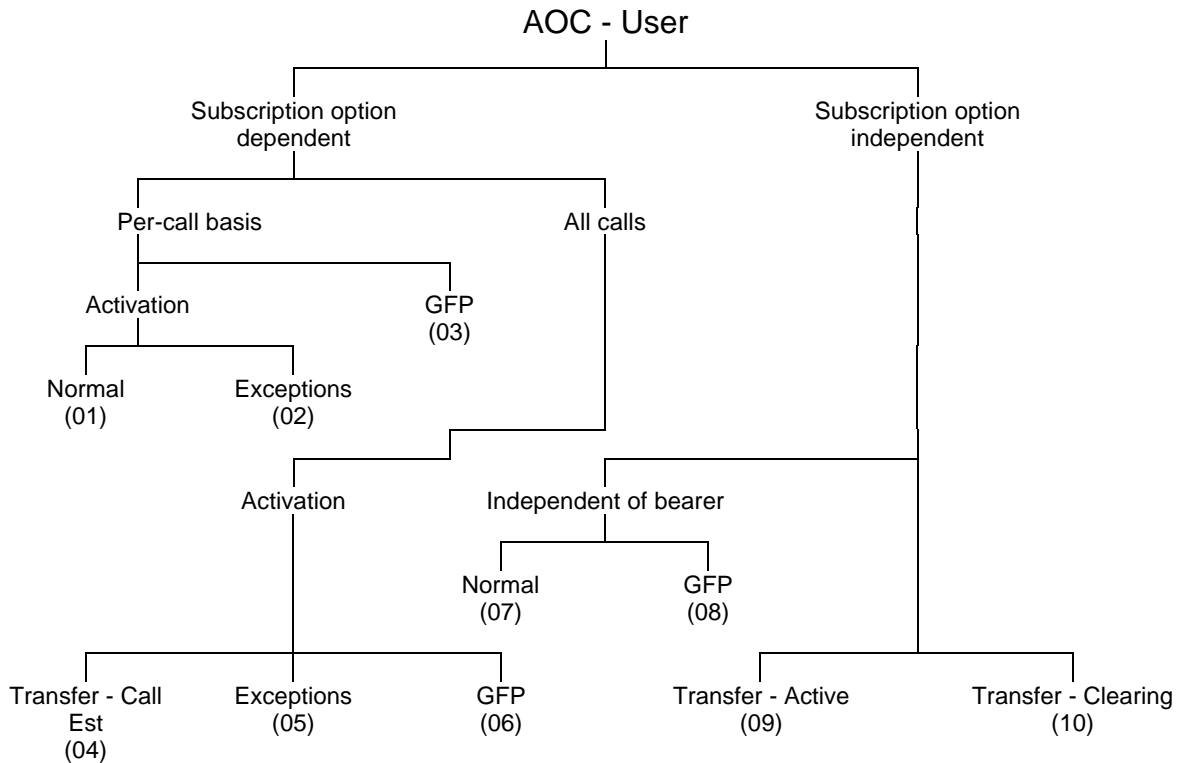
AOC - User

Subscription option dependent

Subscription option independent

Per-call basis

All calls

Activation

GFP (03)

Normal (01)

Exceptions (02)

Activation

Independent of bearer

Normal (07)

GFP (08)

Transfer - Call Est (04)

Exceptions (05)

GFP (06)

Transfer - Active (09)

Transfer - Clearing (10)